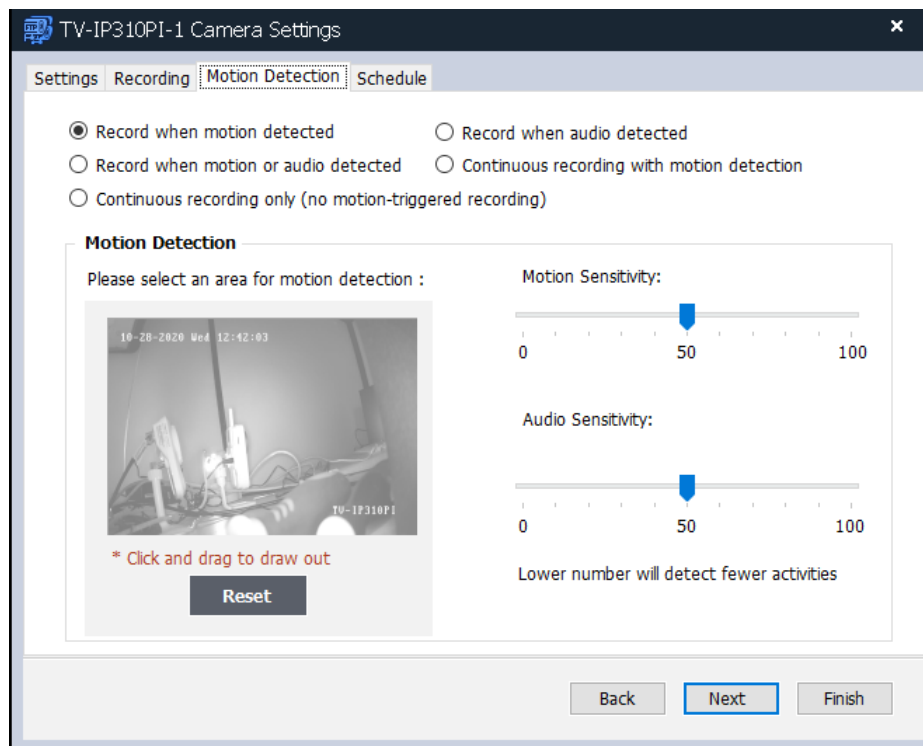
TV-IP310PI-1 Camera Settings ×

Settings Recording Motion Detection Schedule

Record when motion detected
Record when audio detected
Record when motion or audio detected
Continuous recording with motion detection
Continuous recording only (no motion-triggered recording)

Motion Detection

Please select an area for motion detection :

10-28-2020 Wed 12:42:03

TV-IP310PI

* Click and drag to draw out

Reset

Motion Sensitivity:

0 50 100

Audio Sensitivity:

0 50 100

Lower number will detect fewer activities

Back Next Finish